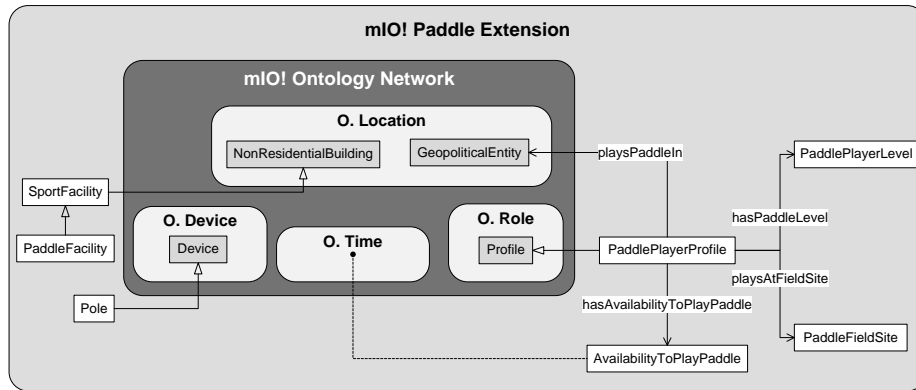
mIO! Paddle Extension

mIO! Ontology Network

O. Location

NonResidentialBuilding

GeopoliticalEntity

playsPaddleIn

PaddlePlayerLevel

SportFacility

hasPaddleLevel

PaddleFacility

O. Device

Device

O. Time

O. Role

Profile

PaddlePlayerProfile

playsAtFieldSite

Pole

hasAvailabilityToPlayPaddle

PaddleFieldSite

AvailabilityToPlayPaddle